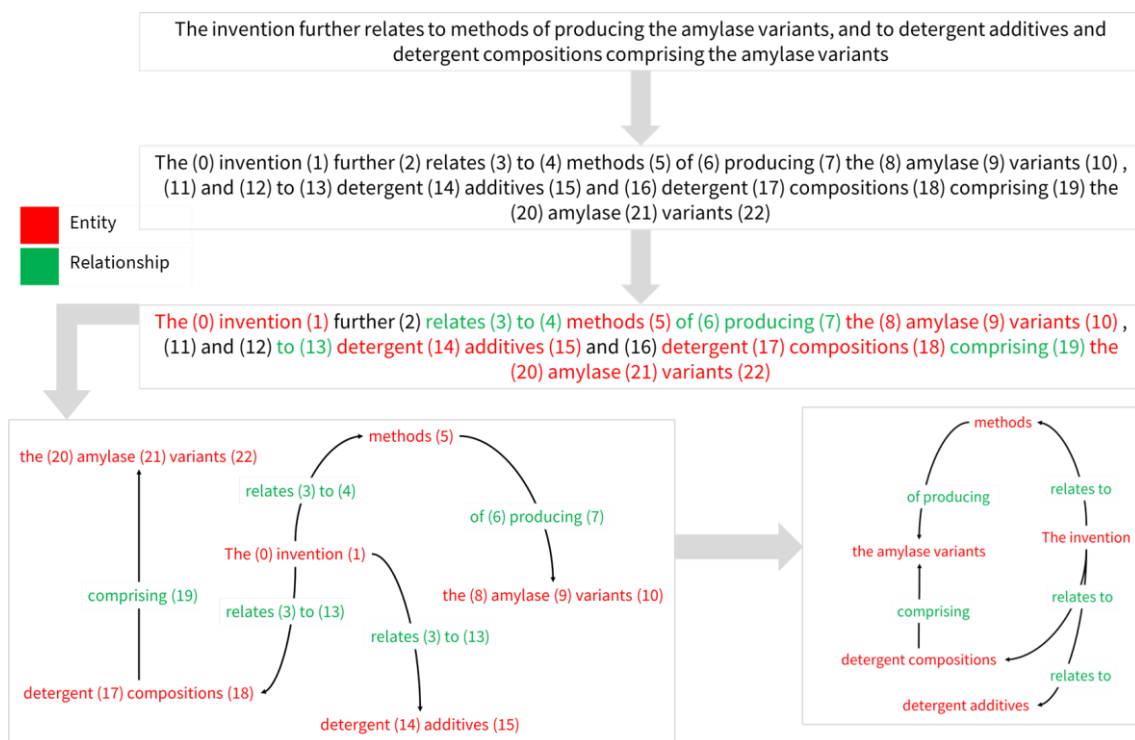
The invention further relates to methods of producing the amylase variants, and to detergent additives and detergent compositions comprising the amylase variants

The (0) invention (1) further (2) relates (3) to (4) methods (5) of (6) producing (7) the (8) amylase (9) variants (10) , (11) and (12) to (13) detergent (14) additives (15) and (16) detergent (17) compositions (18) comprising (19) the (20) amylase (21) variants (22)

Entity

Relationship

The (0) invention (1) further (2) relates (3) to (4) methods (5) of (6) producing (7) the (8) amylase (9) variants (10) , (11) and (12) to (13) detergent (14) additives (15) and (16) detergent (17) compositions (18) comprising (19) the (20) amylase (21) variants (22)

methods (5)

the (20) amylase (21) variants (22)

relates (3) to (4)

of (6) producing (7)

The (0) invention (1)

comprising (19)

relates (3) to (13)

the (8) amylase (9) variants (10)

relates (3) to (13)

detergent (17) compositions (18)

detergent (14) additives (15)

methods

of producing

relates to

The invention

the amylase variants

relates to

comprising

detergent compositions

relates to

detergent additives